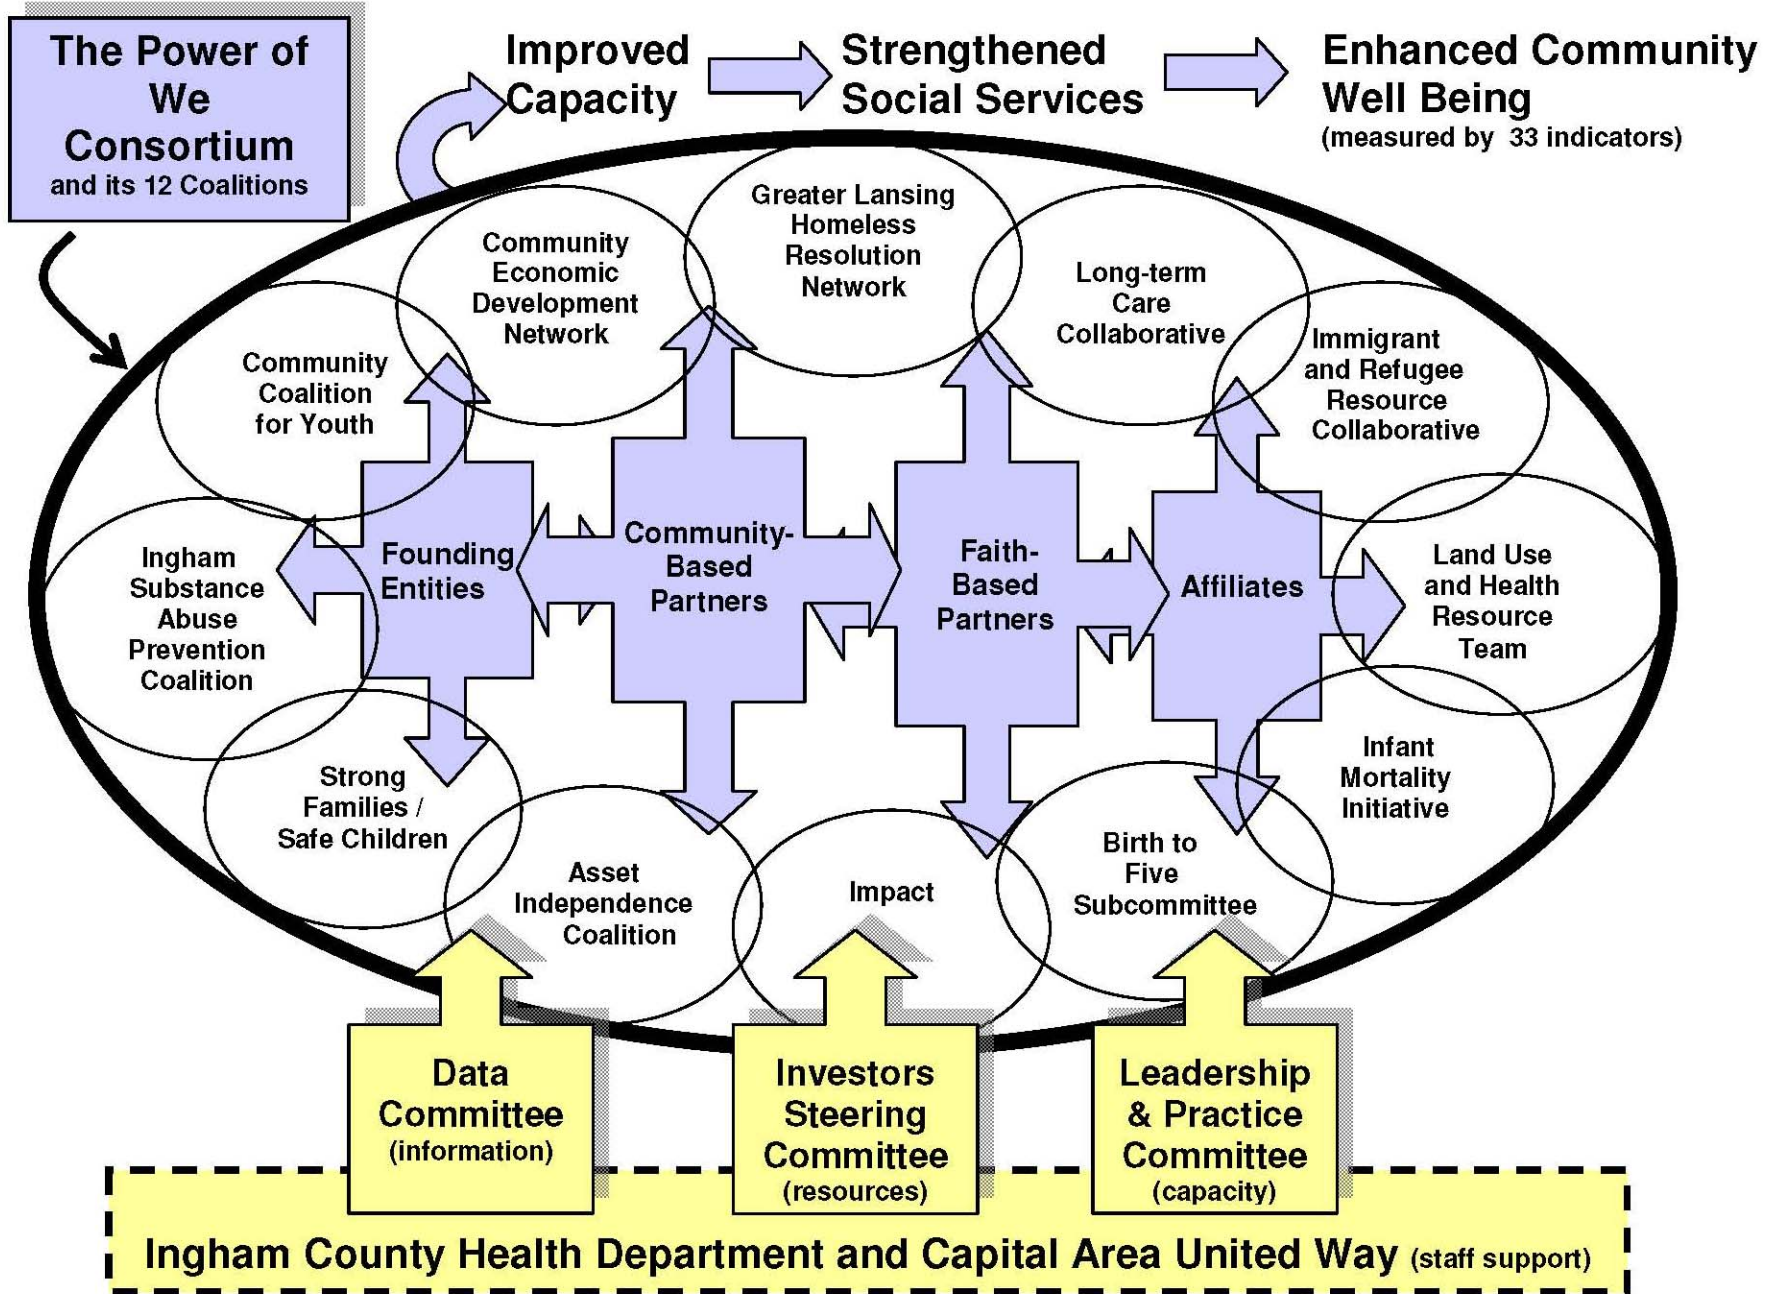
The Power of We Consortium
and its 12 Coalitions

Improved Capacity

Strengthened Social Services

Enhanced Community Well Being
(measured by 33 indicators)

Greater Lansing Homeless Resolution Network

Community Economic Development Network

Long-term Care Collaborative

Community Coalition for Youth

Immigrant and Refugee Resource Collaborative

Founding Entities

Community-Based Partners

Faith-Based Partners

Affiliates

Ingham Substance Abuse Prevention Coalition

Land Use and Health Resource Team

Infant Mortality Initiative

Strong Families / Safe Children

Asset Independence Coalition

Impact

Birth to Five Subcommittee

Data Committee
(information)

Investors Steering Committee
(resources)

Leadership & Practice Committee
(capacity)

Ingham County Health Department and Capital Area United Way (staff support)